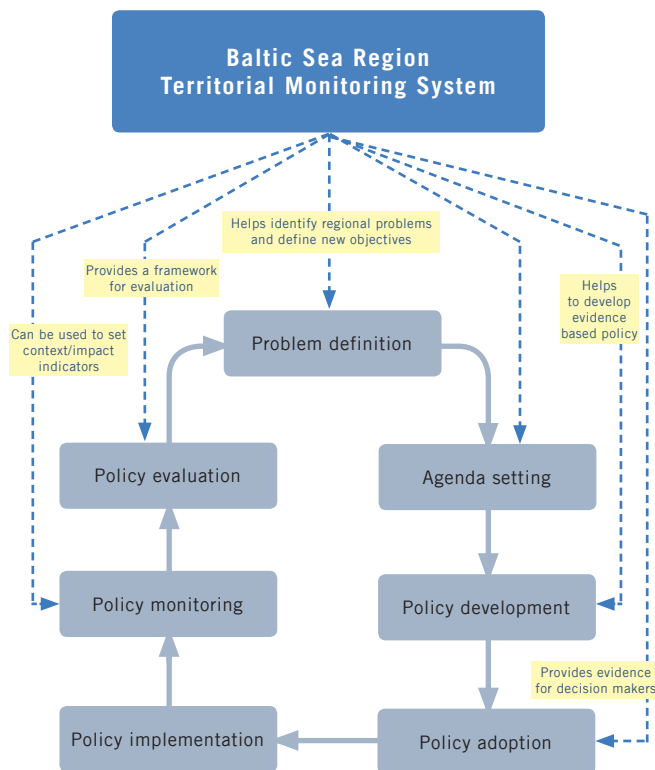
Baltic Sea Region
Territorial Monitoring System

Helps identify regional problems and define new objectives

Provides a framework for evaluation

Can be used to set context/impact indicators

Helps to develop evidence based policy

Problem definition

Policy evaluation

Agenda setting

Policy monitoring

Policy development

Provides evidence for decision makers

Policy implementation

Policy adoption